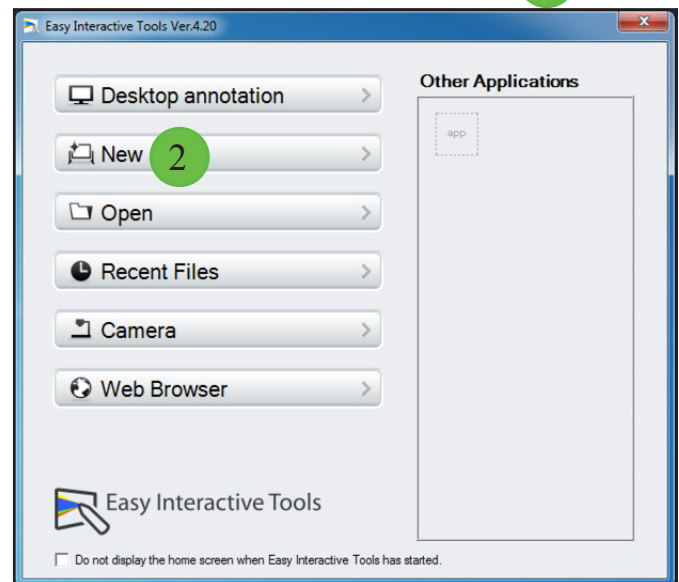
Easy Interactive Tools Ver.4.20

Desktop annotation

New

2

Open

Recent Files

Camera

Web Browser

Other Applications

app

Easy Interactive Tools

Do not display the home screen when Easy Interactive Tools has started.